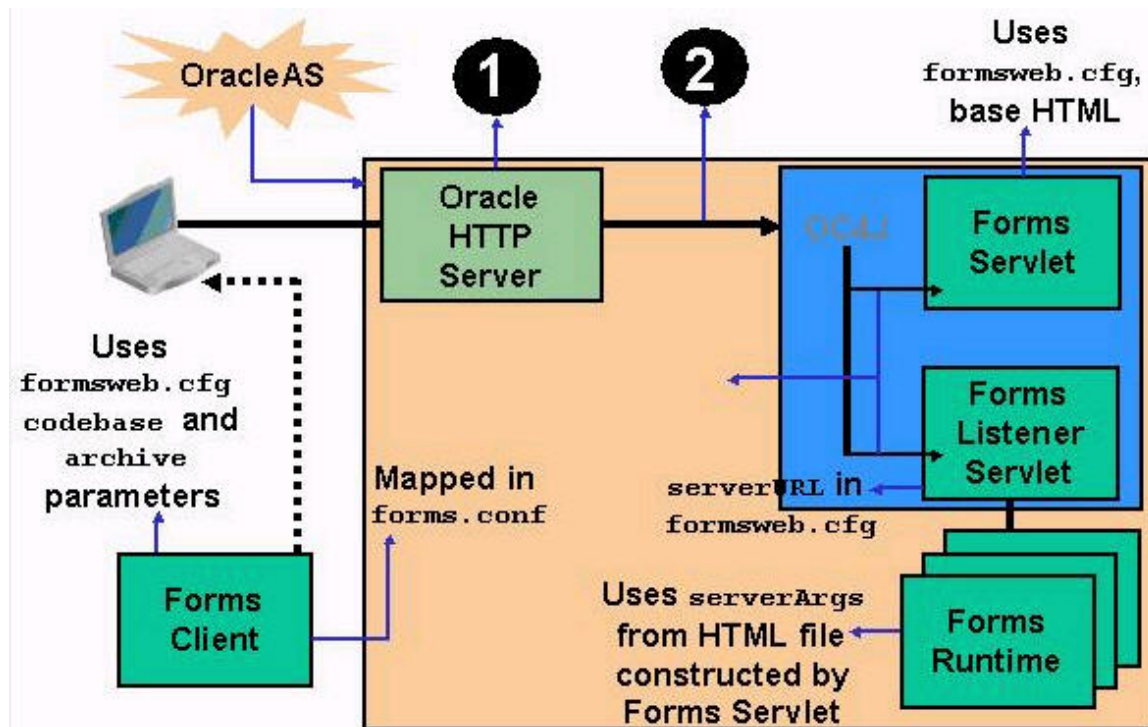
OracleAS

1

2

Uses formsweb.cfg, base HTML

Oracle HTTP Server

OC4J

Forms Servlet

Forms Listener Servlet

Uses formsweb.cfg codebase and archive parameters

Mapped in forms.conf

serverURL in formsweb.cfg

Forms Client

Uses serverArgs from HTML file constructed by Forms Servlet

Forms Runtime